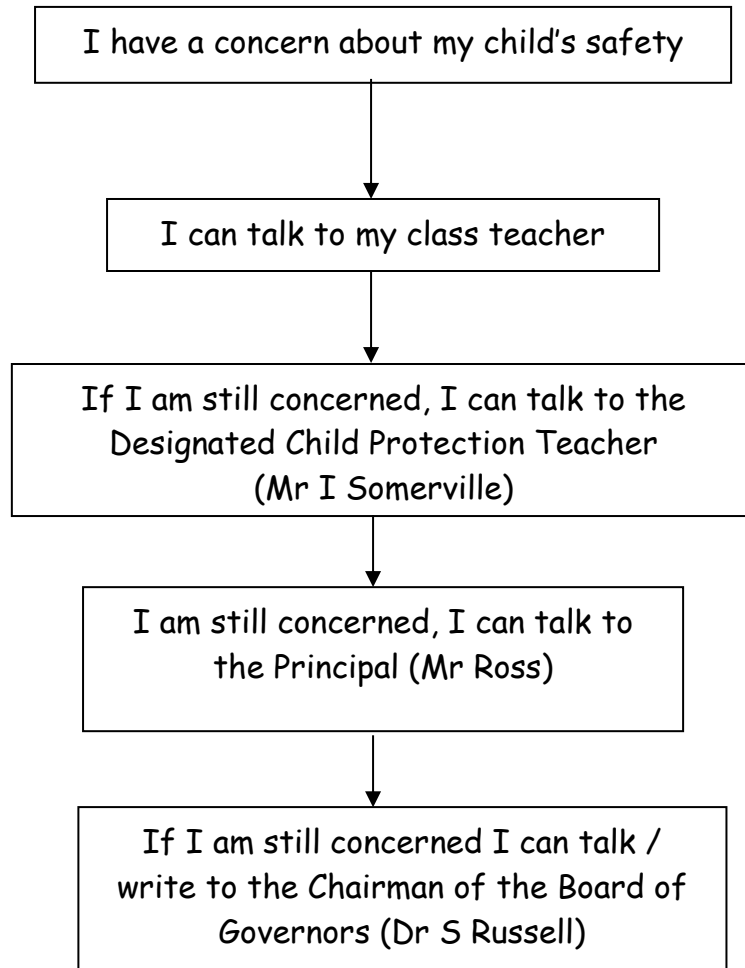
I have a concern about my child’s safety

I can talk to my class teacher

If I am still concerned, I can talk to the Designated Child Protection Teacher (Mr I Somerville)

I am still concerned, I can talk to the Principal (Mr Ross)

If I am still concerned I can talk / write to the Chairman of the Board of Governors (Dr S Russell)